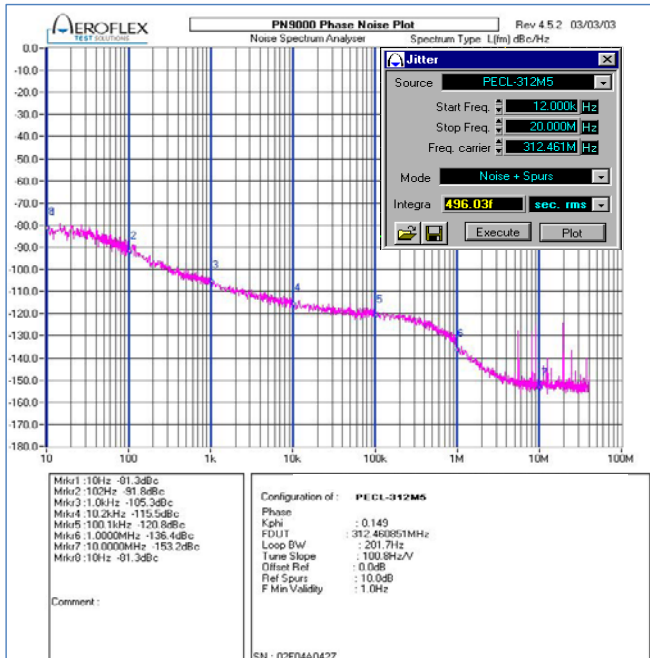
AEROFLEX TEST SOLUTIONS

PN9000 Phase Noise Plot

Rev 4.5.2 03/03/03

Noise Spectrum Analyser

Spectrum Type: L(fm) dBc/Hz

0.0
-10.0
-20.0
-30.0
-40.0
-50.0
-60.0
-70.0
-80.0
-90.0
-100.0
-110.0
-120.0
-130.0
-140.0
-150.0
-160.0
-170.0
-180.0

10
100
1k
10k
100k
1M
10M
100M

8
2
3
4
5
6
7

Jitter

Source PECL-312M5

Start Freq. 12.000k Hz

Stop Freq. 20.000M Hz

Freq. carrier 312.461M Hz

Mode Noise + Spurs

Integra 496.03f sec. rms

Execute

Plot

Mrkr1 :10Hz -81.3dBc
Mrkr2 :102Hz -91.8dBc
Mrkr3 :1.0kHz -105.3dBc
Mrkr4 :10.2kHz -115.5dBc
Mrkr5 :100.1kHz -120.8dBc
Mrkr6 :1.0000MHz -136.4dBc
Mrkr7 :10.0000MHz -153.2dBc
Mrkr8 :10Hz -81.3dBc

Comment :

Configuration of : PECL-312M5

Phase
Kphi : 0.149
FDUT : 312.460851MHz
Loop BW : 201.7Hz
Tune Slope : 100.8Hz/V
Offset Ref : 0.0dB
Ref Spurs : 10.0dB
F Min Validity : 1.0Hz

SN : 02F04A042Z